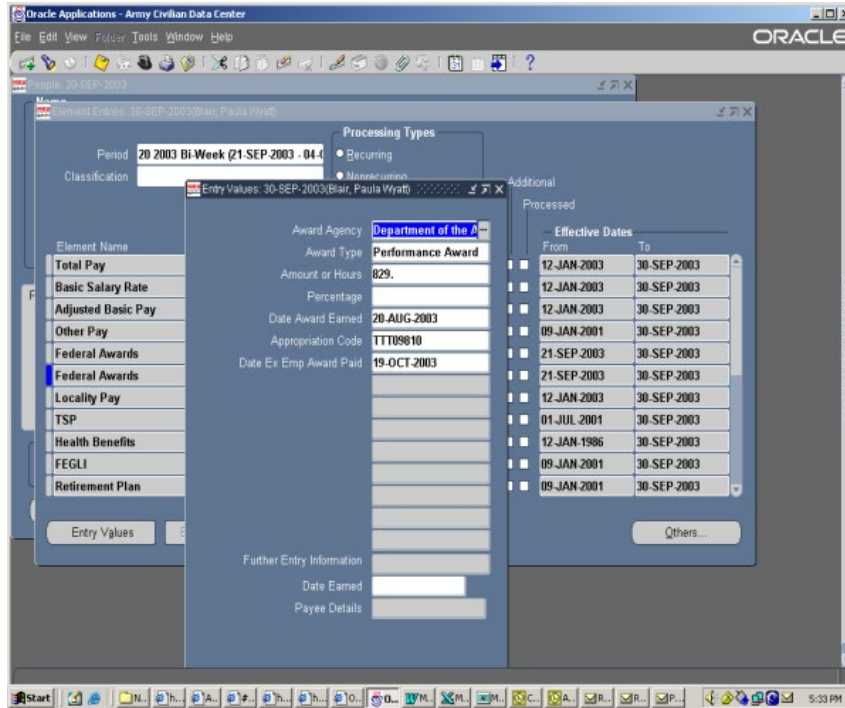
Oracle Applications - Army Civilian Data Center
File Edit View Folder Tools Window Help
ORACLE
People 30-SEP-2003
Element Entries: 30-SEP-2003(Blair, Paula Wyatt)
Processing Types
Period 20 2003 Bi-Week (21-SEP-2003 - 04-0
Recurring
Classification
Nonrecurring
Entry Values: 30-SEP-2003(Blair, Paula Wyatt)
Additional
Processed
Award Agency Department of the A
Award Type Performance Award
Amount or Hours 829.
Percentage
Date Award Earned 20-AUG-2003
Appropriation Code TTT09810
Date Ex Emp Award Paid 19-OCT-2003
Further Entry Information
Date Earned
Payee Details
Effective Dates
Element Name
From
To

| Element Name | From | To |
|---|---|---|
| Total Pay | 12-JAN-2003 | 30-SEP-2003 |
| Basic Salary Rate | 12-JAN-2003 | 30-SEP-2003 |
| Adjusted Basic Pay | 12-JAN-2003 | 30-SEP-2003 |
| Other Pay | 09-JAN-2001 | 30-SEP-2003 |
| Federal Awards | 21-SEP-2003 | 30-SEP-2003 |
| Federal Awards | 21-SEP-2003 | 30-SEP-2003 |
| Locality Pay | 12-JAN-2003 | 30-SEP-2003 |
| TSP | 01-JUL-2001 | 30-SEP-2003 |
| Health Benefits | 12-JAN-1986 | 30-SEP-2003 |
| FEGLI | 09-JAN-2001 | 30-SEP-2003 |
| Retirement Plan | 09-JAN-2001 | 30-SEP-2003 |

Entry Values
Others...
Start
5:33 PM